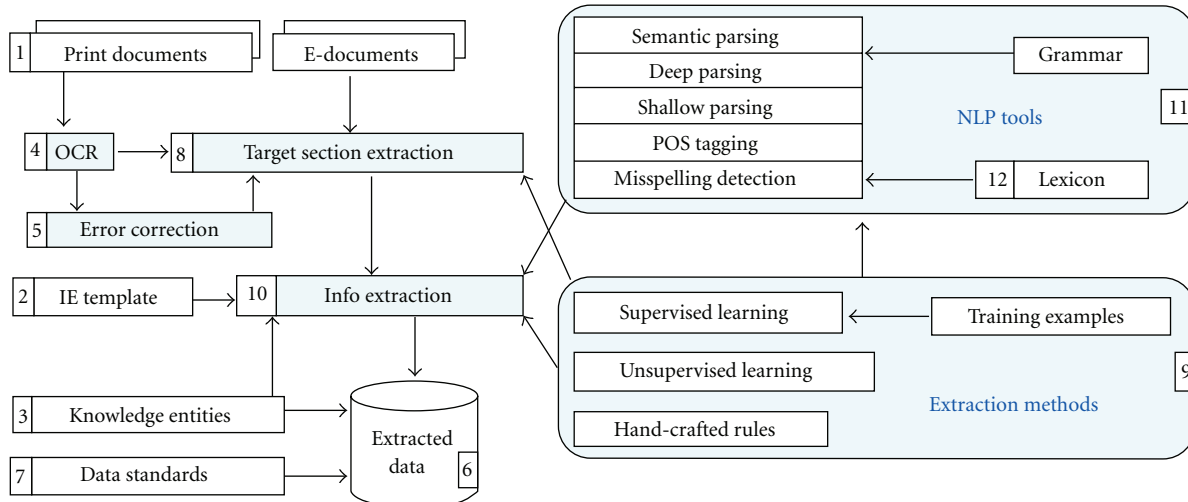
1 Print documents

E-documents

4 OCR

8 Target section extraction

5 Error correction

2 IE template

10 Info extraction

3 Knowledge entities

7 Data standards

Extracted data 6

Semantic parsing

Deep parsing

Shallow parsing

POS tagging

Misspelling detection

Grammar

NLP tools

11

12 Lexicon

Supervised learning

Training examples

Unsupervised learning

9

Extraction methods

Hand-crafted rules